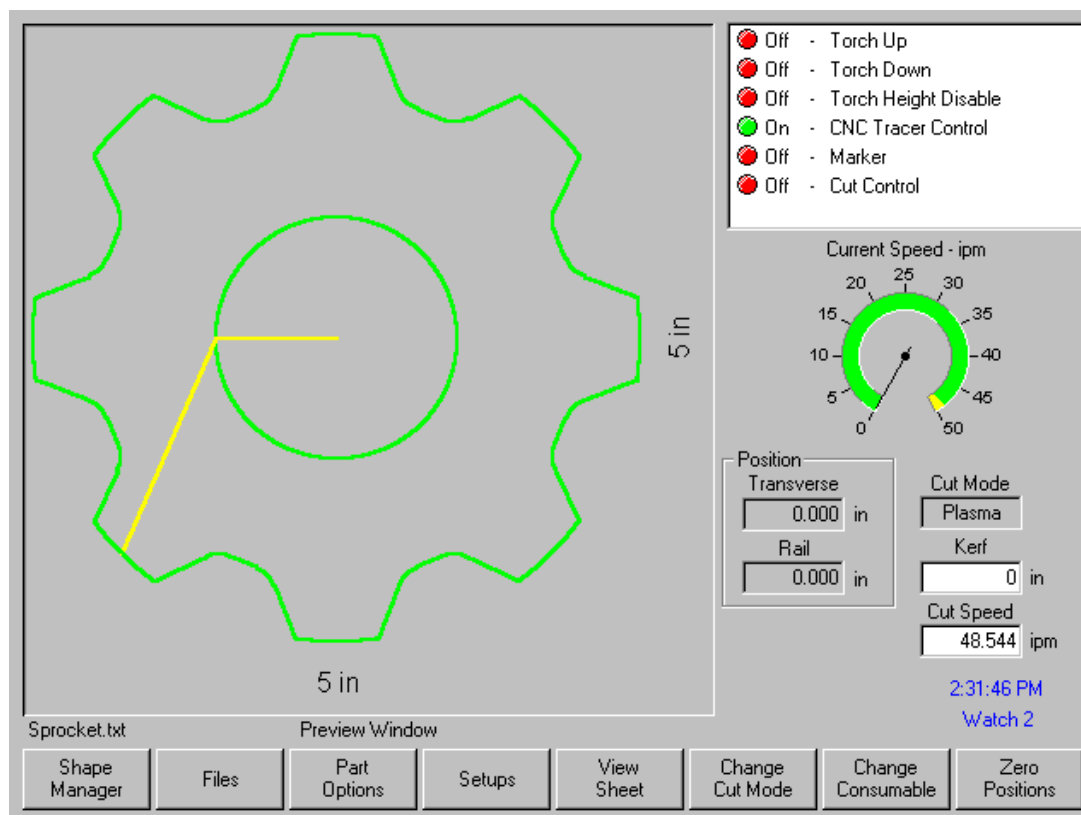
5 in

5 in

Off - Torch Up
Off - Torch Down
Off - Torch Height Disable
On - CNC Tracer Control
Off - Marker
Off - Cut Control

Current Speed - ipm

0
5
10
15
20
25
30
35
40
45
50

Position
Transverse
0.000 in
Rail
0.000 in

Cut Mode
Plasma
Kerf
0 in
Cut Speed
48.544 ipm

2:31:46 PM
Watch 2

Sprocket.txt

Preview Window

Shape Manager | Files | Part Options | Setups | View Sheet | Change Cut Mode | Change Consumable | Zero Positions